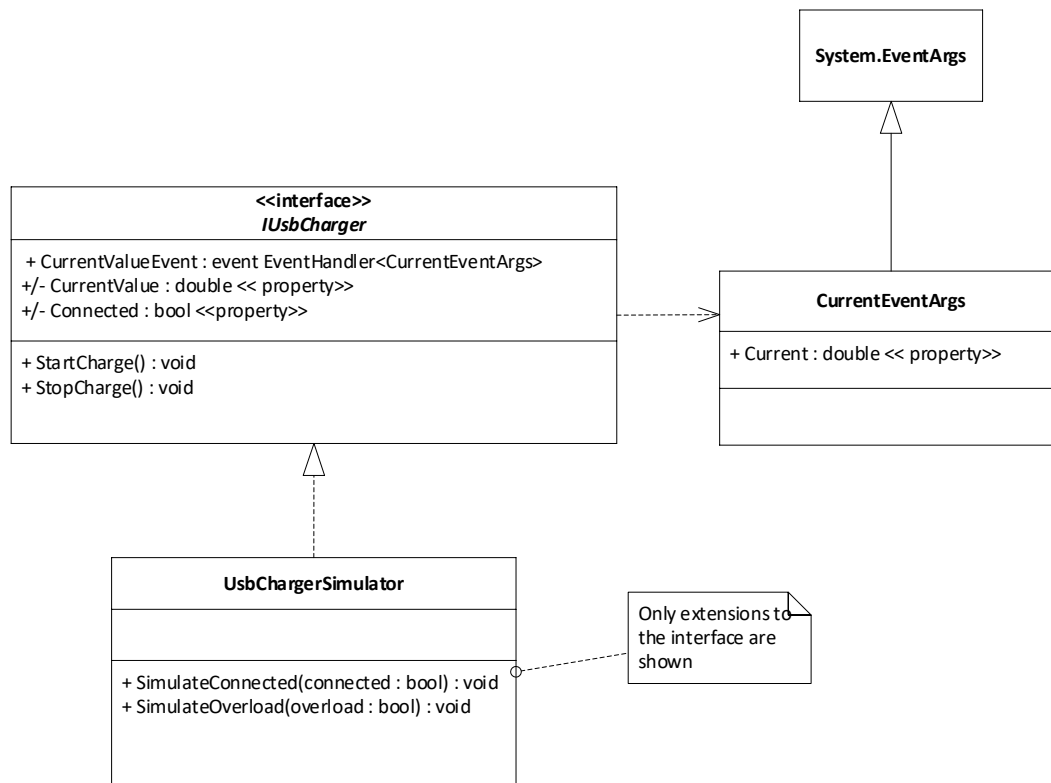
System.EventArgs

<<interface>>
IUsbCharger

+ CurrentValueEvent : event EventHandler<CurrentEventArgs>
+/- CurrentValue : double << property>>
+/- Connected : bool <<property>>

+ StartCharge() : void
+ StopCharge() : void

CurrentEventArgs

+ Current : double << property>>

UsbChargerSimulator

+ SimulateConnected(connected : bool) : void
+ SimulateOverload(overload : bool) : void

Only extensions to the interface are shown